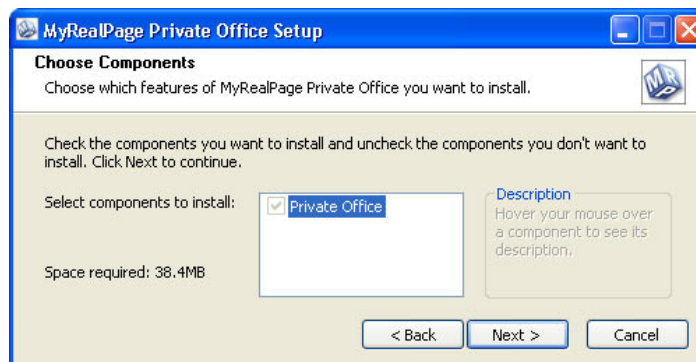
MyRealPage Private Office Setup

Choose Components

Choose which features of MyRealPage Private Office you want to install.

Check the components you want to install and uncheck the components you don't want to install. Click Next to continue.

Select components to install:

Private Office

Description

Hover your mouse over a component to see its description.

Space required: 38.4MB

< Back

Next >

Cancel